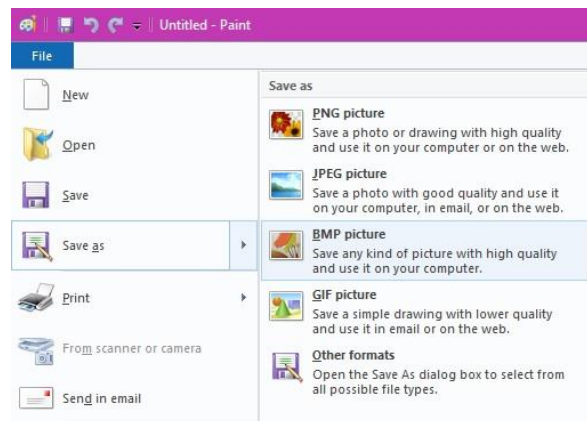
Untitled - Paint

File

New

Open

Save

Save as

Print

From scanner or camera

Send in email

Save as

PNG picture
Save a photo or drawing with high quality and use it on your computer or on the web.

JPEG picture
Save a photo with good quality and use it on your computer, in email, or on the web.

BMP picture
Save any kind of picture with high quality and use it on your computer.

GIF picture
Save a simple drawing with lower quality and use it in email or on the web.

Other formats
Open the Save As dialog box to select from all possible file types.